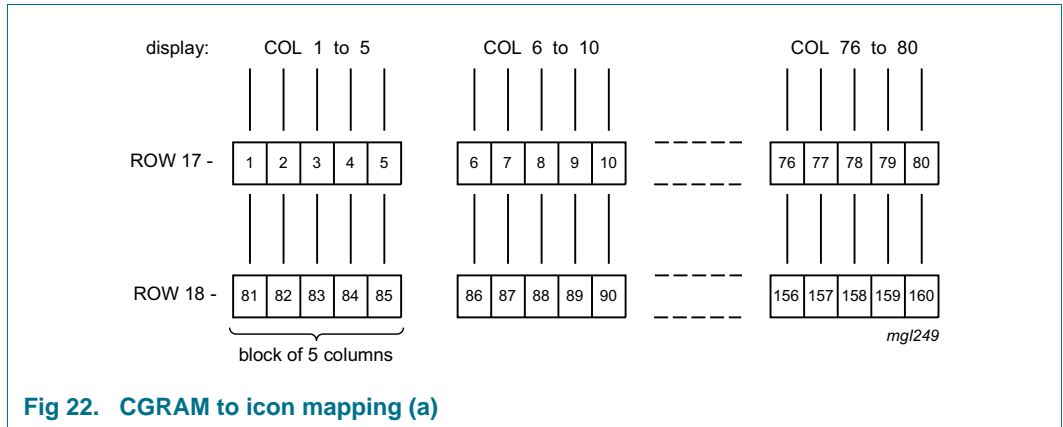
display: COL 1 to 5 COL 6 to 10 COL 76 to 80

ROW 17 -

| 1 | 2 | 3 | 4 | 5 |
|---|---|---|---|---|

| 6 | 7 | 8 | 9 | 10 |
|---|---|---|---|---|

| 76 | 77 | 78 | 79 | 80 |
|---|---|---|---|---|

ROW 18 -

| 81 | 82 | 83 | 84 | 85 |
|---|---|---|---|---|

| 86 | 87 | 88 | 89 | 90 |
|---|---|---|---|---|

| 156 | 157 | 158 | 159 | 160 |
|---|---|---|---|---|

block of 5 columns

mgl249

Fig 22. CGRAM to icon mapping (a)